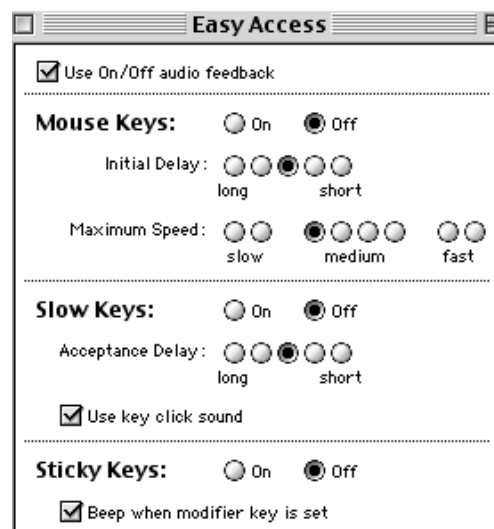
Easy Access

Use On/Off audio feedback

Mouse Keys: On Off

Initial Delay: long short

Maximum Speed: slow medium fast

Slow Keys: On Off

Acceptance Delay: long short

Use key click sound

Sticky Keys: On Off

Beep when modifier key is set